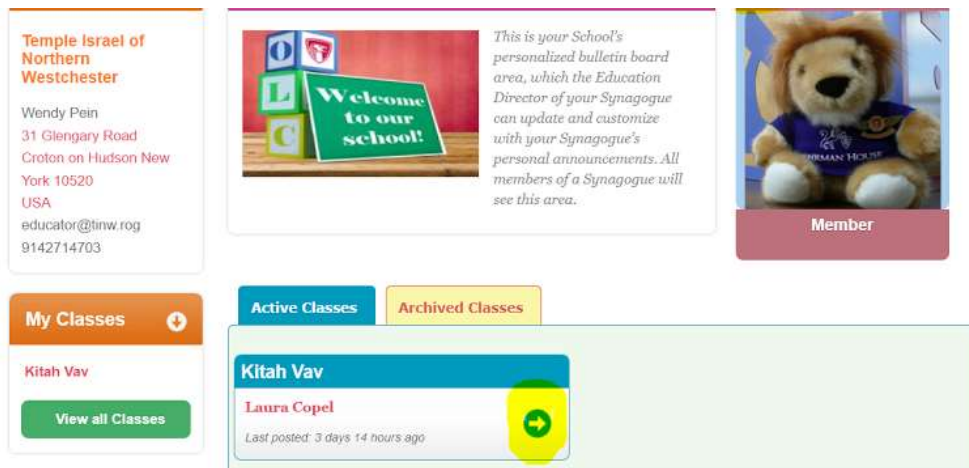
Temple Israel of Northern Westchester

Wendy Pein
31 Glengary Road
Croton on Hudson New York 10520
USA
educator@tinw.rog
9142714703

O
L
C
Welcome to our school!

This is your School's personalized bulletin board area, which the Education Director of your Synagogue can update and customize with your Synagogue's personal announcements. All members of a Synagogue will see this area.

Member

My Classes

Kitah Vav

View all Classes

Active Classes

Archived Classes

Kitah Vav

Laura Copel

Last posted: 3 days 14 hours ago